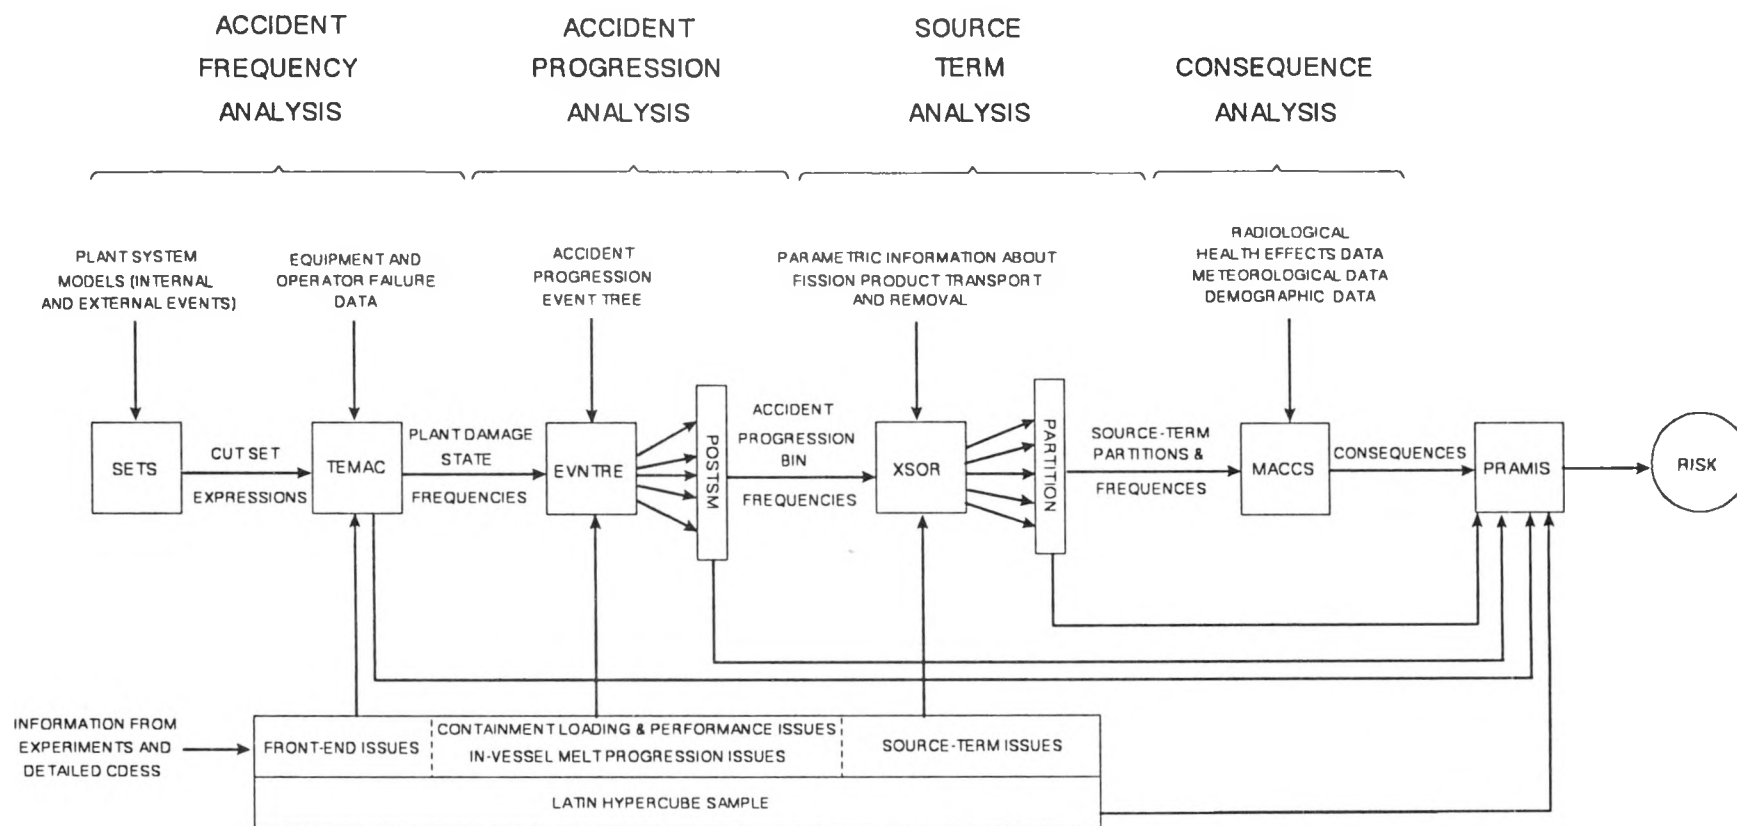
ACCIDENT FREQUENCY ANALYSIS

ACCIDENT PROGRESSION ANALYSIS

SOURCE TERM ANALYSIS

CONSEQUENCE ANALYSIS

PLANT SYSTEM MODELS (INTERNAL AND EXTERNAL EVENTS)

EQUIPMENT AND OPERATOR FAILURE DATA

ACCIDENT PROGRESSION EVENT TREE

PARAMETRIC INFORMATION ABOUT FISSION PRODUCT TRANSPORT AND REMOVAL

RADIOLOGICAL HEALTH EFFECTS DATA METEOROLOGICAL DATA DEMOGRAPHIC DATA

SETS

CUT SET EXPRESSIONS

TEMAC

PLANT DAMAGE STATE FREQUENCIES

EVNTRE

POSTSM

ACCIDENT PROGRESSION BIN FREQUENCIES

XSOR

PARTITION

SOURCE-TERM PARTITIONS & FREQUENCES

MACCS

CONSEQUENCES

PRAMIS

RISK

INFORMATION FROM EXPERIMENTS AND DETAILED CDESS

FRONT-END ISSUES

CONTAINMENT LOADING & PERFORMANCE ISSUES IN-VESSEL MELT PROGRESSION ISSUES

SOURCE-TERM ISSUES

LATIN HYPERCUBE SAMPLE